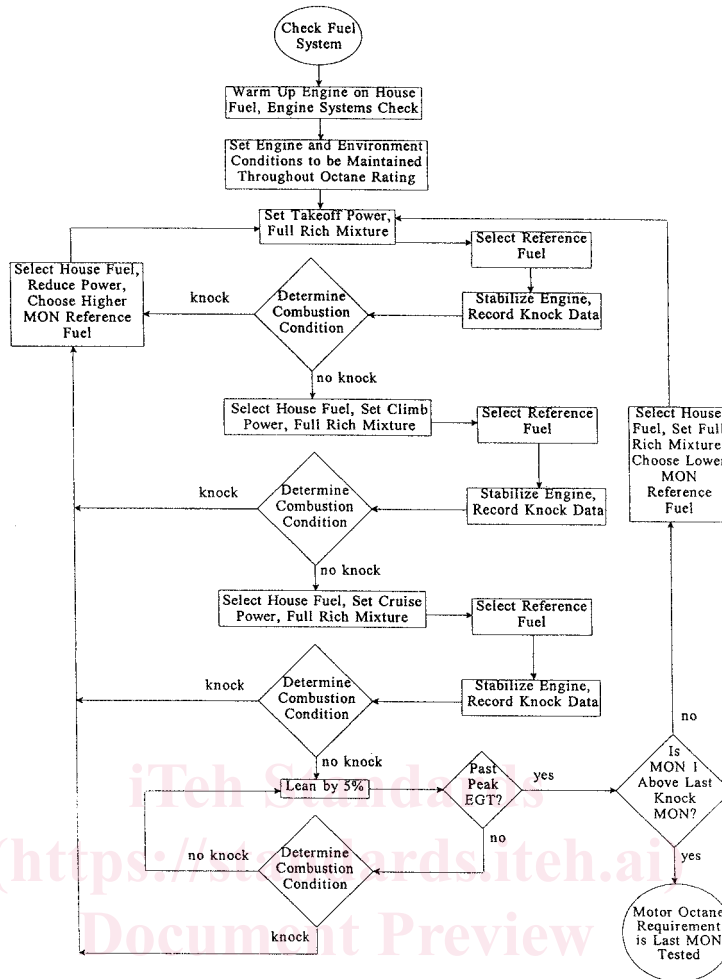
Check Fuel System

Warm Up Engine on House Fuel, Engine Systems Check

Set Engine and Environment Conditions to be Maintained Throughout Octane Rating

Set Takeoff Power, Full Rich Mixture

Select Reference Fuel

Select House Fuel, Reduce Power, Choose Higher MON Reference Fuel

knock

Determine Combustion Condition

Stabilize Engine, Record Knock Data

no knock

Select House Fuel, Set Climb Power, Full Rich Mixture

Select Reference Fuel

Select House Fuel, Set Full Rich Mixture Choose Lower MON Reference Fuel

knock

Determine Combustion Condition

Stabilize Engine, Record Knock Data

no knock

Select House Fuel, Set Cruise Power, Full Rich Mixture

Select Reference Fuel

knock

Determine Combustion Condition

Stabilize Engine, Record Knock Data

no

no knock

Lean by 5%

Past Peak EGT?

yes

Is MON 1 Above Last Knock MON?

no

no knock

Determine Combustion Condition

yes

knock

Motor Octane Requirement is Last MON Tested

iTeh Standards (https://standards.iteh.ai) Document Preview